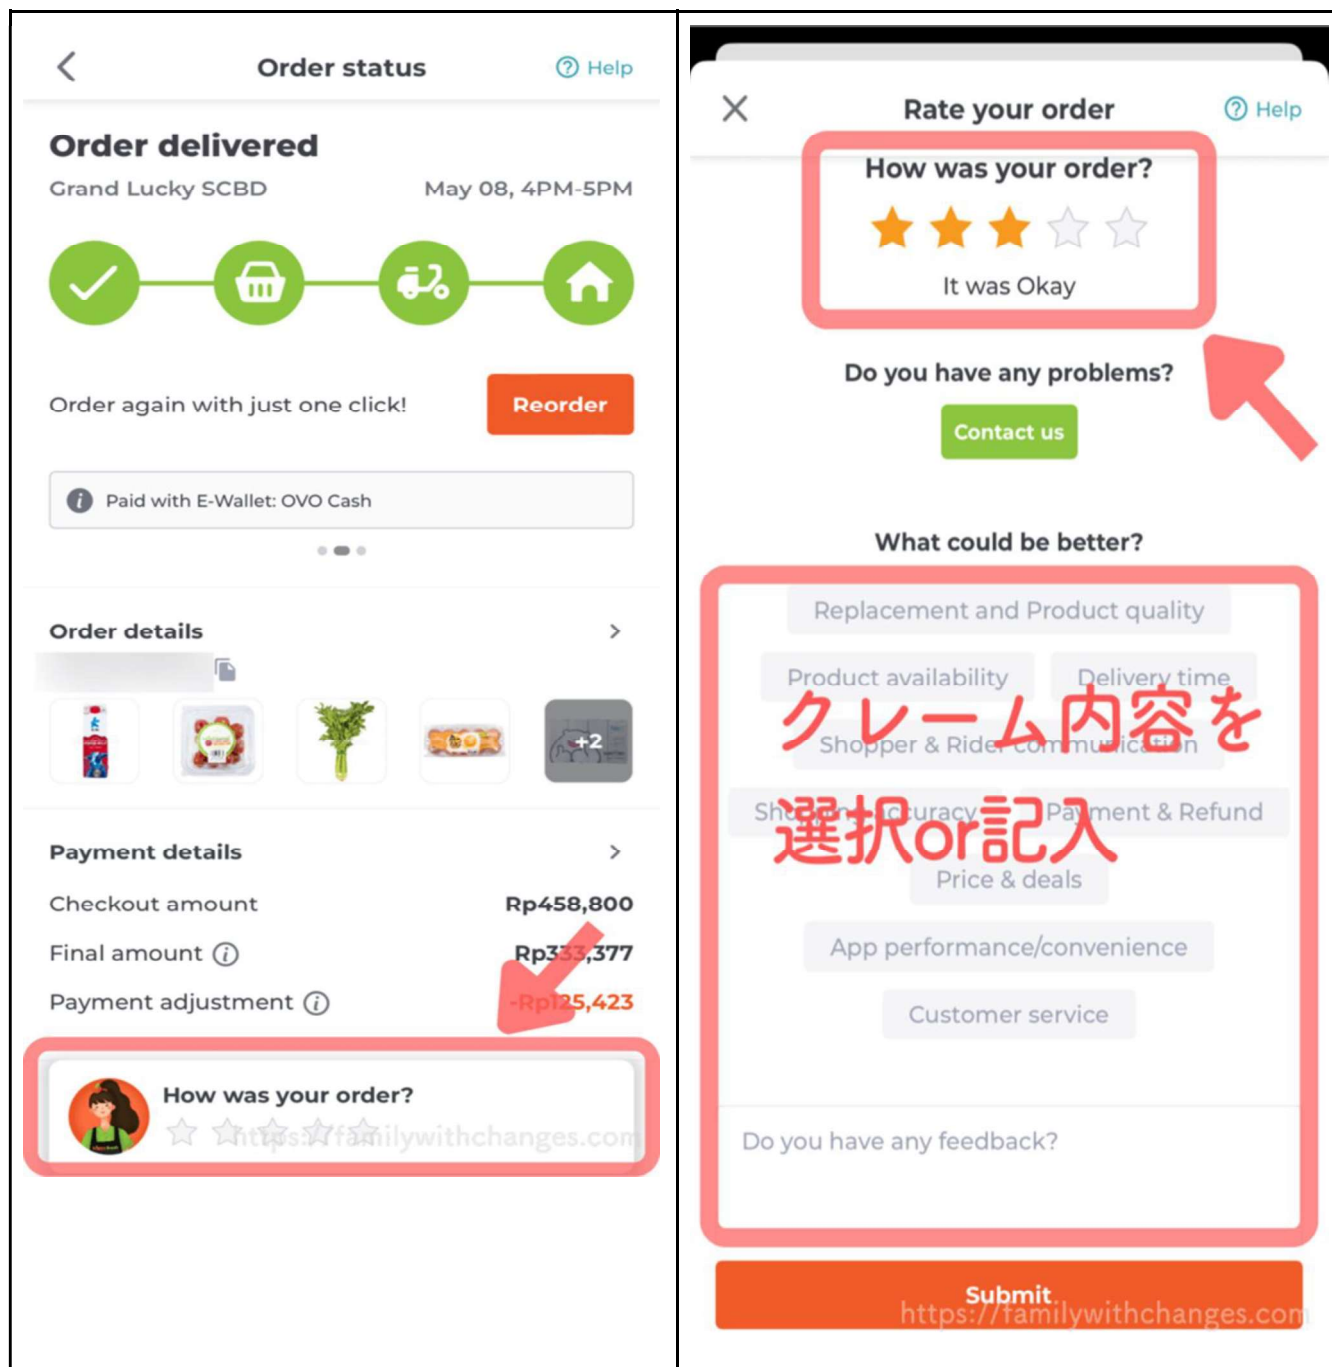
Order status
Help

Order delivered
Grand Lucky SCBD
May 08, 4PM-5PM

Order again with just one click!
Reorder

Paid with E-Wallet: OVO Cash

Order details

+2

Payment details
Checkout amount Rp458,800
Final amount Rp3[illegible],377
Payment adjustment -Rp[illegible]5,423

How was your order?
https://familywithchanges.com

Rate your order
Help
How was your order?
It was Okay

Do you have any problems?
Contact us

What could be better?
Replacement and Product quality
Product availability
Delivery time
クレーム内容を
Shopper & Rider communication
Sh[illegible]curacy
Payment & Refund
選択or記入
Price & deals
App performance/convenience
Customer service

Do you have any feedback?

Submit
https://familywithchanges.com